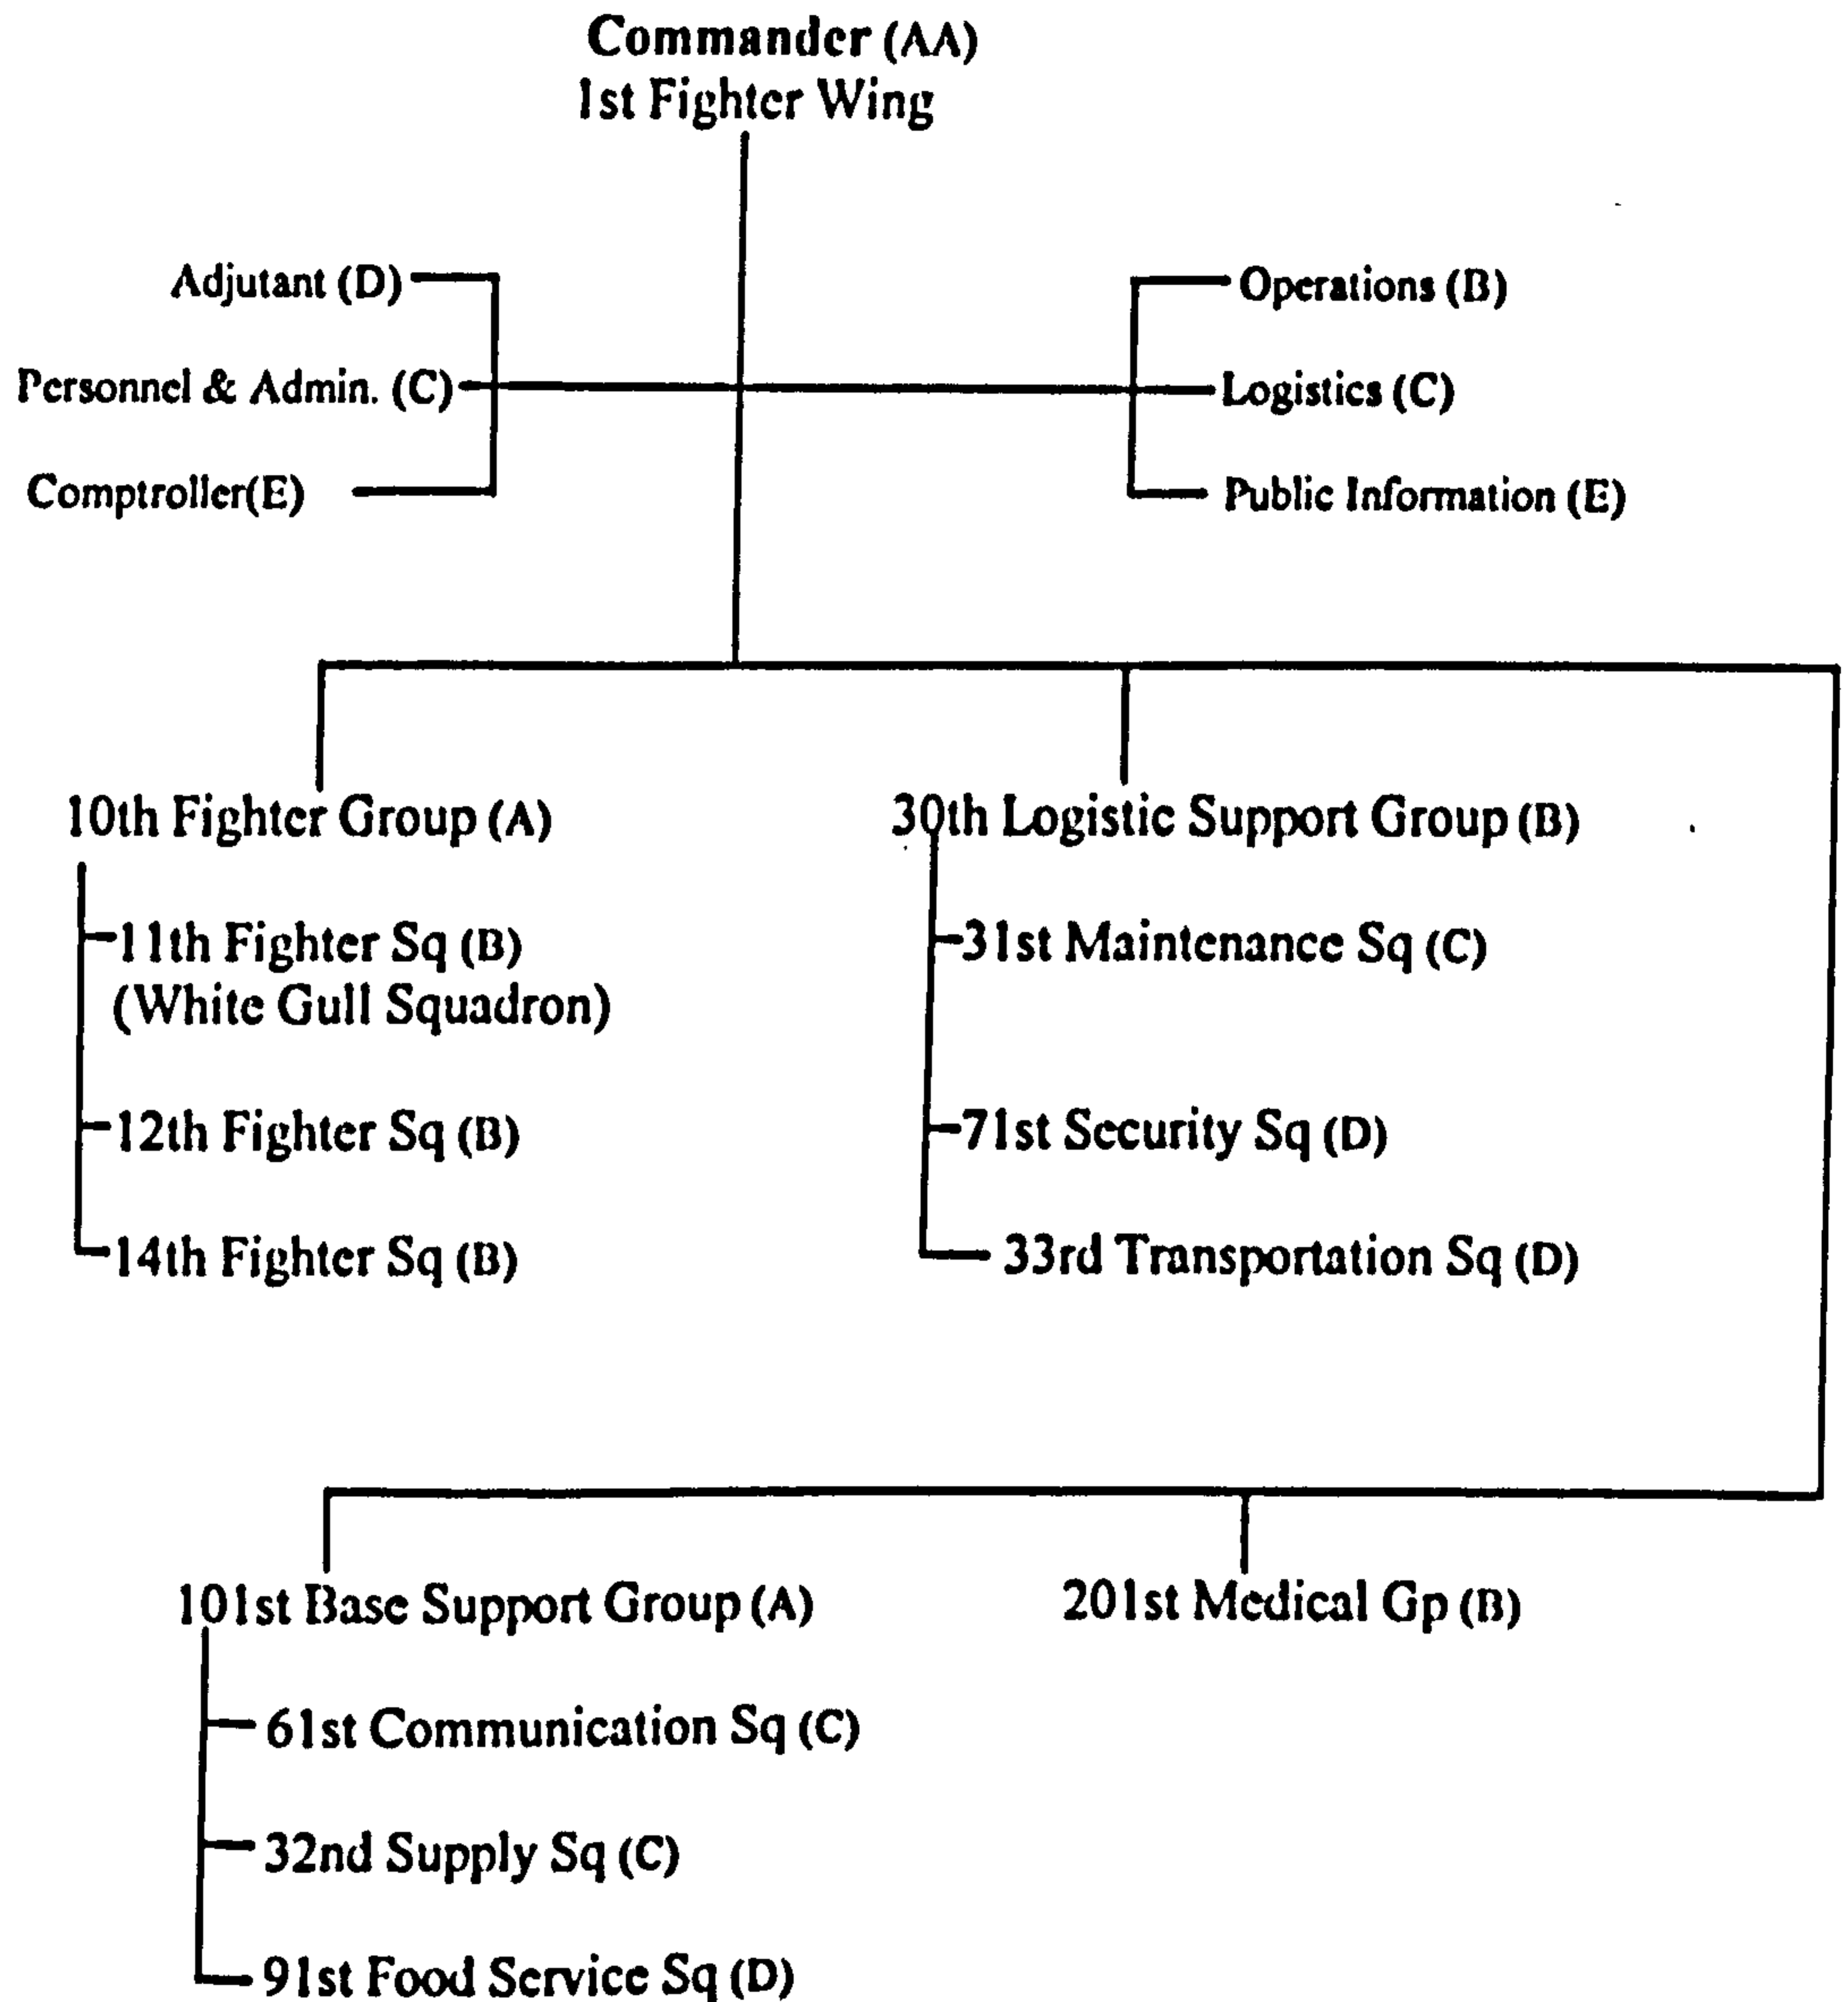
Commander (AA)
1st Fighter Wing

Adjutant (D)
Personnel & Admin. (C)
Comptroller(E)

Operations (B)
Logistics (C)
Public Information (E)

10th Fighter Group (A)
11th Fighter Sq (B)
(White Gull Squadron)
12th Fighter Sq (B)
14th Fighter Sq (B)

30th Logistic Support Group (B)
31st Maintenance Sq (C)
71st Security Sq (D)
33rd Transportation Sq (D)

101st Base Support Group (A)
61st Communication Sq (C)
32nd Supply Sq (C)
91st Food Service Sq (D)

201st Medical Gp (B)